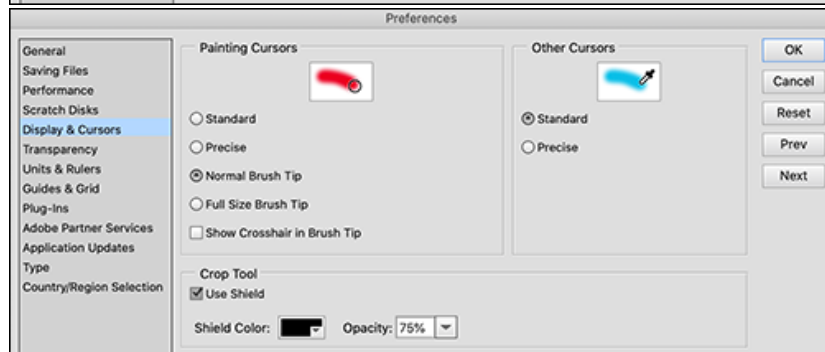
Preferences

General
Saving Files
Performance
Scratch Disks
Display & Cursors
Transparency
Units & Rulers
Guides & Grid
Plug-Ins
Adobe Partner Services
Application Updates
Type
Country/Region Selection

Painting Cursors

Standard
Precise
Normal Brush Tip
Full Size Brush Tip
Show Crosshair in Brush Tip

Other Cursors

Standard
Precise

Crop Tool
Use Shield
Shield Color:
Opacity: 75%

OK
Cancel
Reset
Prev
Next